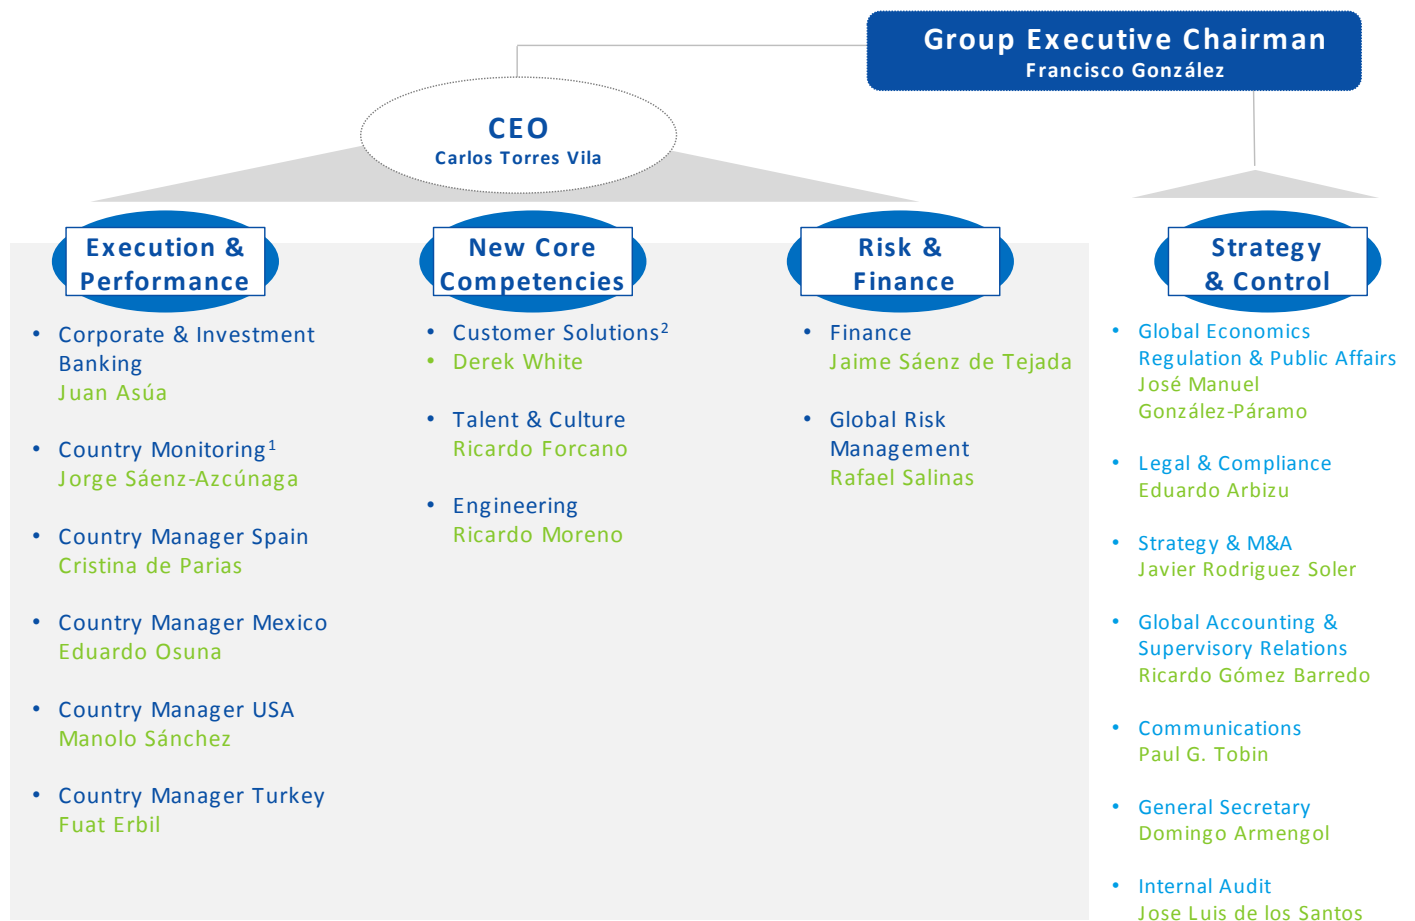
Group Executive Chairman
Francisco González

CEO
Carlos Torres Vila

Execution & Performance

- Corporate & Investment Banking
Juan Asúa
- Country Monitoring$^{1}$
Jorge Sáenz-Azcúnaga
- Country Manager Spain
Cristina de Parias
- Country Manager Mexico
Eduardo Osuna
- Country Manager USA
Manolo Sánchez
- Country Manager Turkey
Fuat Erbil

New Core Competencies

- Customer Solutions$^{2}$
- Derek White
- Talent & Culture
Ricardo Forcano
- Engineering
Ricardo Moreno

Risk & Finance

- Finance
Jaime Sáenz de Tejada
- Global Risk Management
Rafael Salinas

Strategy & Control

- Global Economics Regulation & Public Affairs
José Manuel González-Páramo
- Legal & Compliance
Eduardo Arbizu
- Strategy & M&A
Javier Rodriguez Soler
- Global Accounting & Supervisory Relations
Ricardo Gómez Barredo
- Communications
Paul G. Tobin
- General Secretary
Domingo Armengol
- Internal Audit
Jose Luis de los Santos